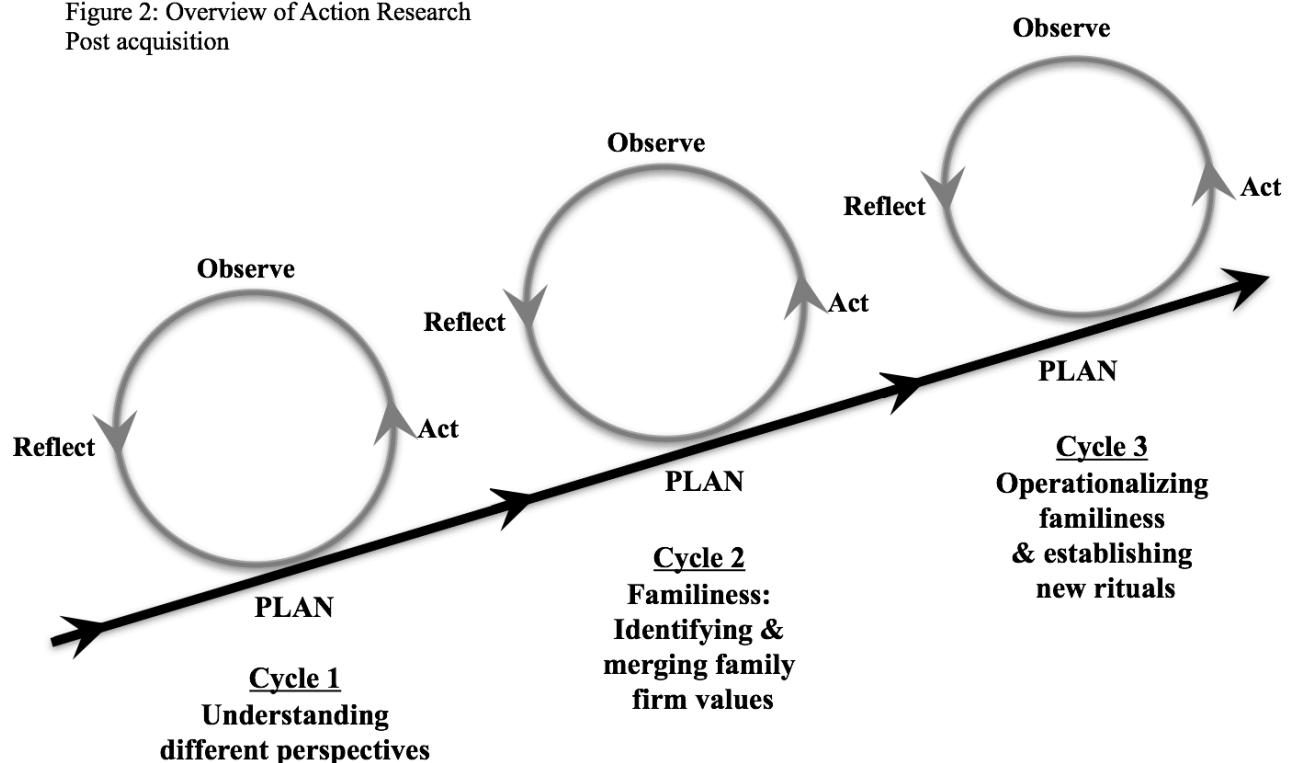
Figure 2: Overview of Action Research
Post acquisition

Observe

Reflect

Act

PLAN

Cycle 1
Understanding different perspectives

Observe

Reflect

Act

PLAN

Cycle 2
Familiness: Identifying & merging family firm values

Observe

Reflect

Act

PLAN

Cycle 3
Operationalizing familiness & establishing new rituals